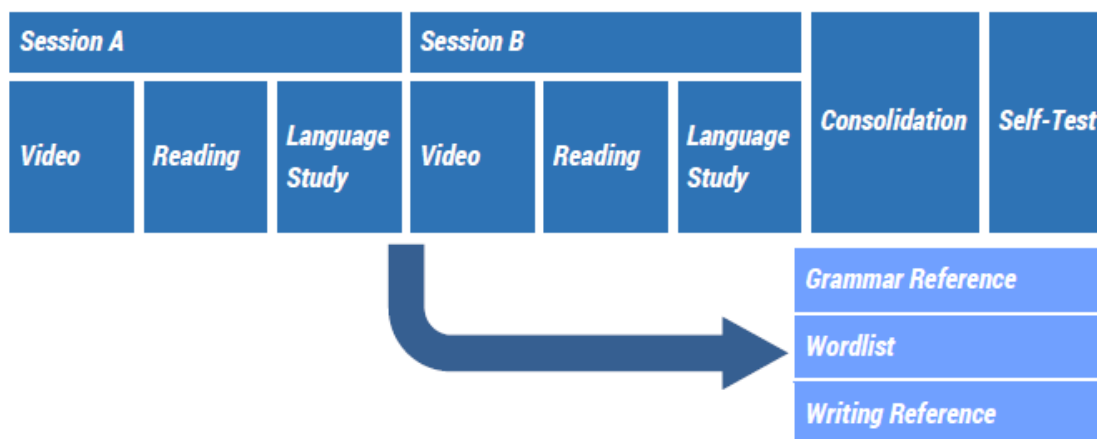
| Session A | | | Session B | | | Consolidation | Self-Test |
|---|---|---|---|---|---|---|---|
| Video | Reading | Language Study | Video | Reading | Language Study | | |

Grammar Reference

Wordlist

Writing Reference